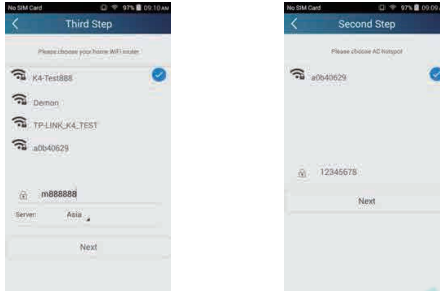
No SIM Card 97% 09:10 AM
Third Step
Please choose your home WiFi router
K4-Test888
Demon
TP-LINK_K4_TEST
a0b40629
m888888
Server: Asia
Next

No SIM Card 97% 09:09
Second Step
Please choose AC hotspot
a0b40629
12345678
Next